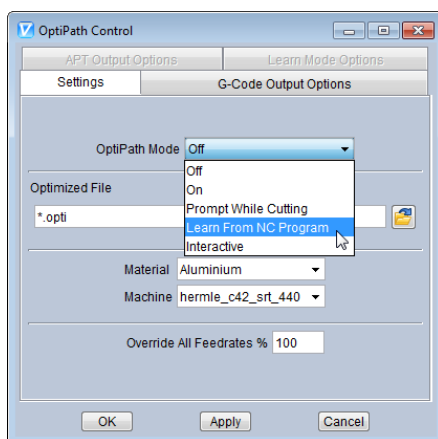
OptiPath Control

APT Output Options
Learn Mode Options
Settings
G-Code Output Options

OptiPath Mode Off
Off
On
Prompt While Cutting
Learn From NC Program
Interactive

Optimized File
*.opti

Material Aluminium
Machine hermle_c42_srt_440

Override All Feedrates % 100

OK
Apply
Cancel